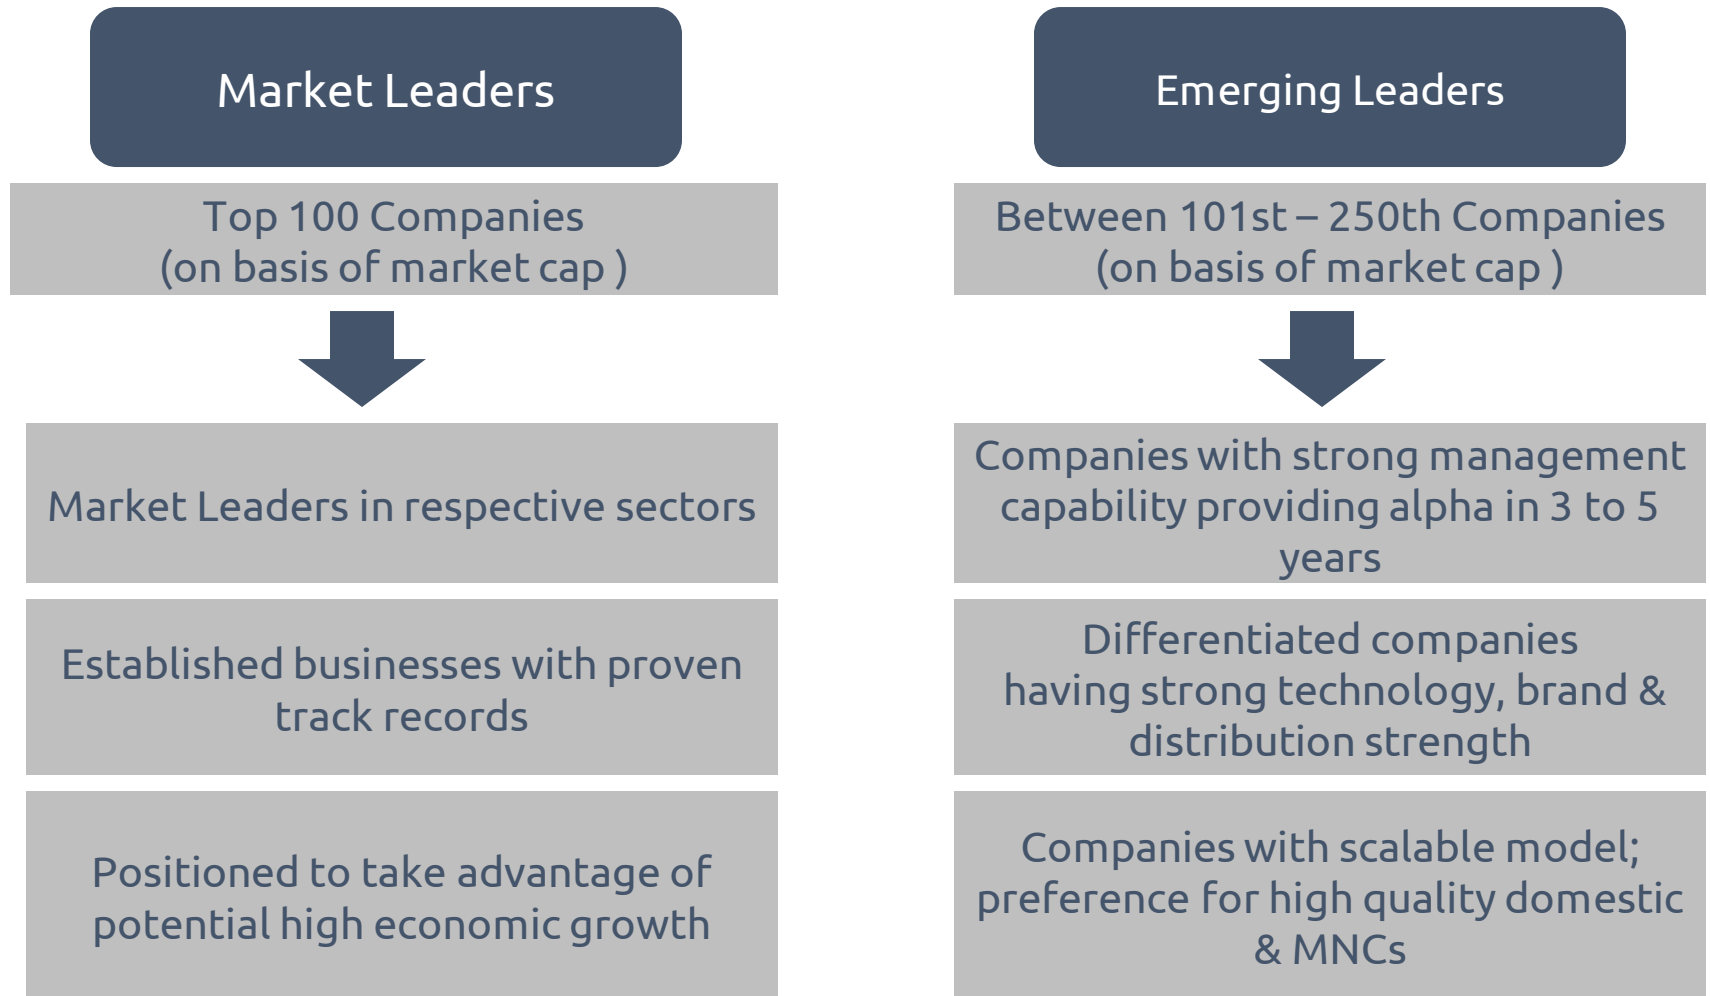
Market Leaders

Top 100 Companies
(on basis of market cap )

Market Leaders in respective sectors

Established businesses with proven track records

Positioned to take advantage of potential high economic growth

Emerging Leaders

Between 101st – 250th Companies
(on basis of market cap )

Companies with strong management capability providing alpha in 3 to 5 years

Differentiated companies having strong technology, brand & distribution strength

Companies with scalable model; preference for high quality domestic & MNCs